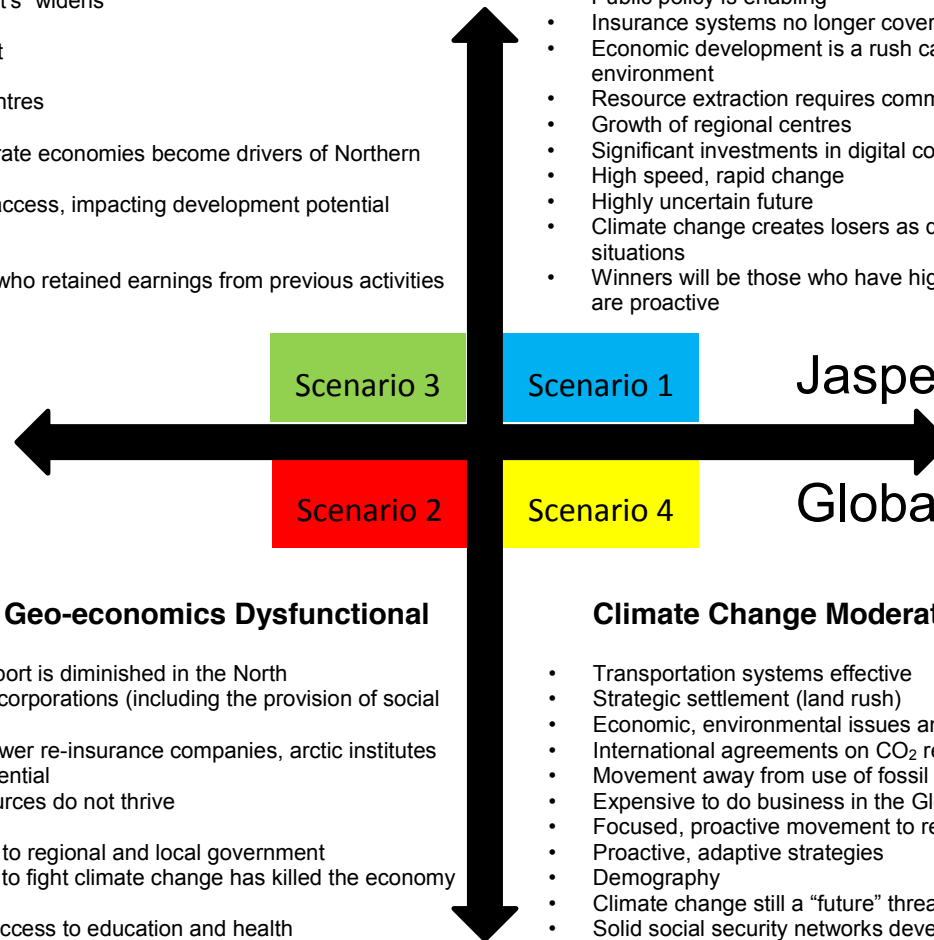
t's" widens

t

ntres

rate economies become drivers of Northern

ccess, impacting development potential

who retained earnings from previous activities

Public policy is enabling
• Insurance systems no longer cover
• Economic development is a rush ca environment
• Resource extraction requires comm
• Growth of regional centres
• Significant investments in digital co
• High speed, rapid change
• Highly uncertain future
• Climate change creates losers as c situations
• Winners will be those who have hig are proactive

Scenario 3

Scenario 1

Jaspe

Scenario 2

Scenario 4

Globa

Geo-economics Dysfunctional

port is diminished in the North
corporations (including the provision of social

wer re-insurance companies, arctic institutes
ential
rces do not thrive

to regional and local government
to fight climate change has killed the economy

ccess to education and health

Climate Change Moderat

• Transportation systems effective
• Strategic settlement (land rush)
• Economic, environmental issues ar
• International agreements on $CO_2$ r
• Movement away from use of fossil
• Expensive to do business in the Gl
• Focused, proactive movement to re
• Proactive, adaptive strategies
• Demography
• Climate change still a "future" threa
• Solid social security networks deve